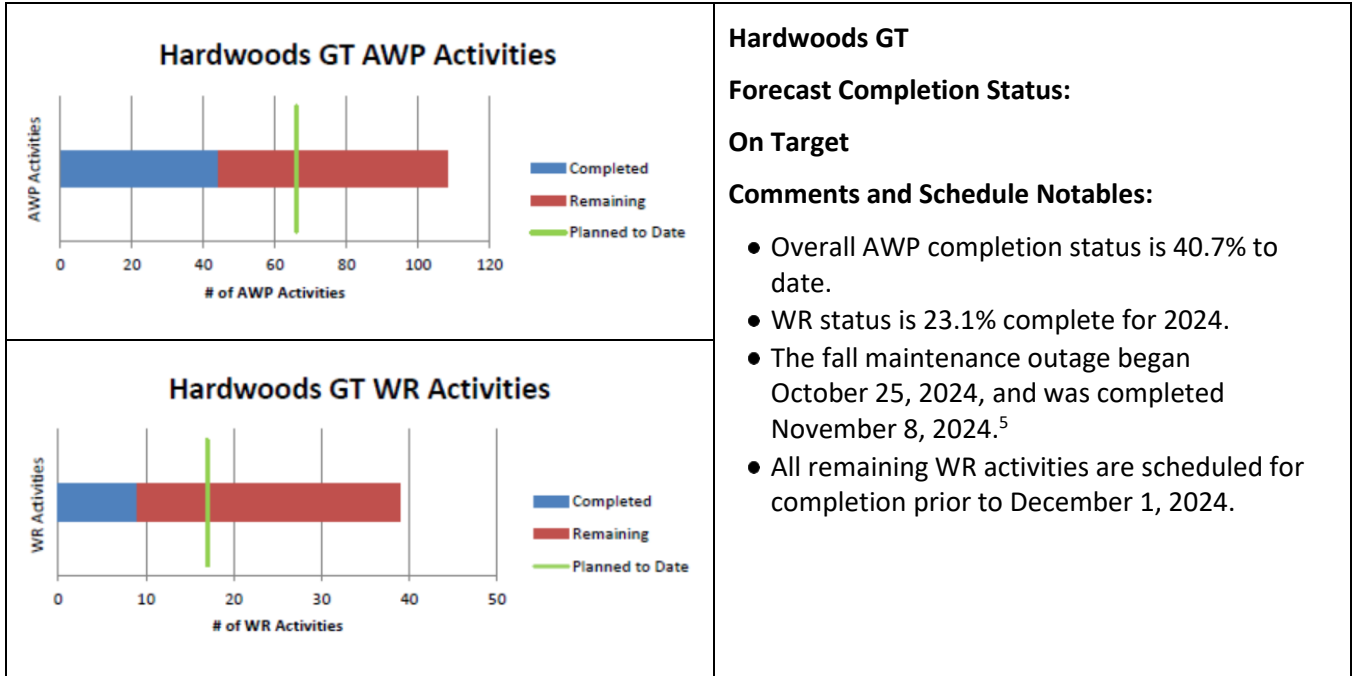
Hardwoods GT AWP Activities

AWP Activities

Completed
Remaining
Planned to Date

0 20 40 60 80 100 120

# of AWP Activities

Hardwoods GT WR Activities

WR Activities

Completed
Remaining
Planned to Date

0 10 20 30 40 50

# of WR Activities

Hardwoods GT

Forecast Completion Status:

On Target

Comments and Schedule Notables:

- Overall AWP completion status is 40.7% to date.
- WR status is 23.1% complete for 2024.
- The fall maintenance outage began October 25, 2024, and was completed November 8, 2024.$^5$
- All remaining WR activities are scheduled for completion prior to December 1, 2024.